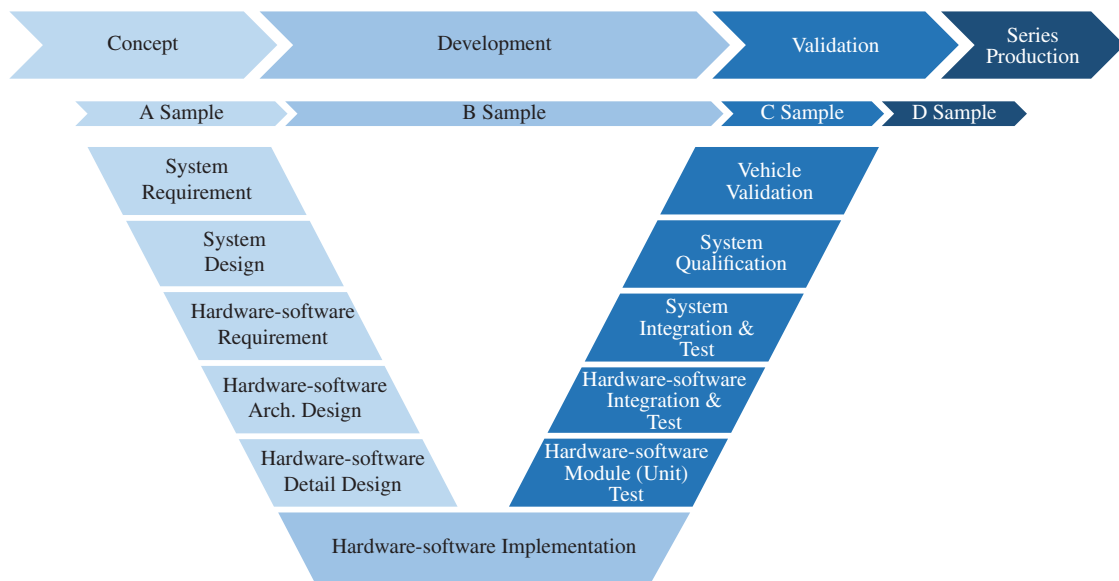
Concept

Development

Validation

Series Production

A Sample

B Sample

C Sample

D Sample

System Requirement

System Design

Hardware-software Requirement

Hardware-software Arch. Design

Hardware-software Detail Design

Vehicle Validation

System Qualification

System Integration & Test

Hardware-software Integration & Test

Hardware-software Module (Unit) Test

Hardware-software Implementation